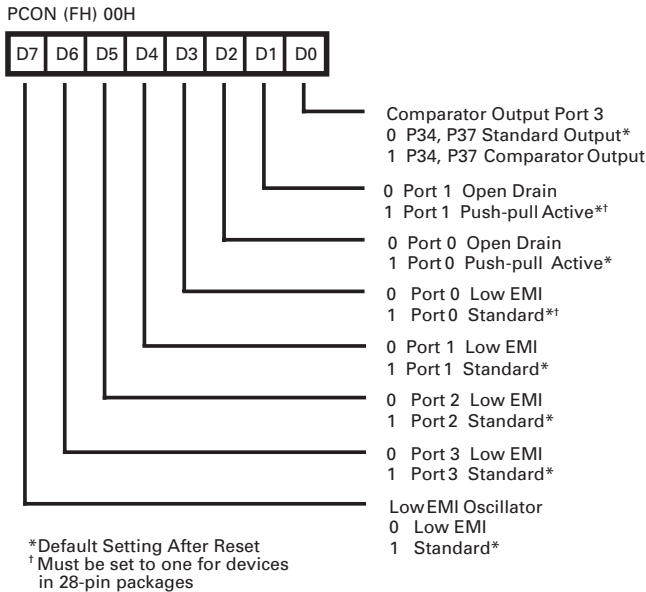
PCON (FH) 00H

| D7 | D6 | D5 | D4 | D3 | D2 | D1 | D0 |
|---|---|---|---|---|---|---|---|

Comparator Output Port 3
0 P34, P37 Standard Output*
1 P34, P37 Comparator Output

0 Port 1 Open Drain
1 Port 1 Push-pull Active*†

0 Port 0 Open Drain
1 Port 0 Push-pull Active*

0 Port 0 Low EMI
1 Port 0 Standard*†

0 Port 1 Low EMI
1 Port 1 Standard*

0 Port 2 Low EMI
1 Port 2 Standard*

0 Port 3 Low EMI
1 Port 3 Standard*

Low EMI Oscillator
0 Low EMI
1 Standard*

*Default Setting After Reset
† Must be set to one for devices in 28-pin packages